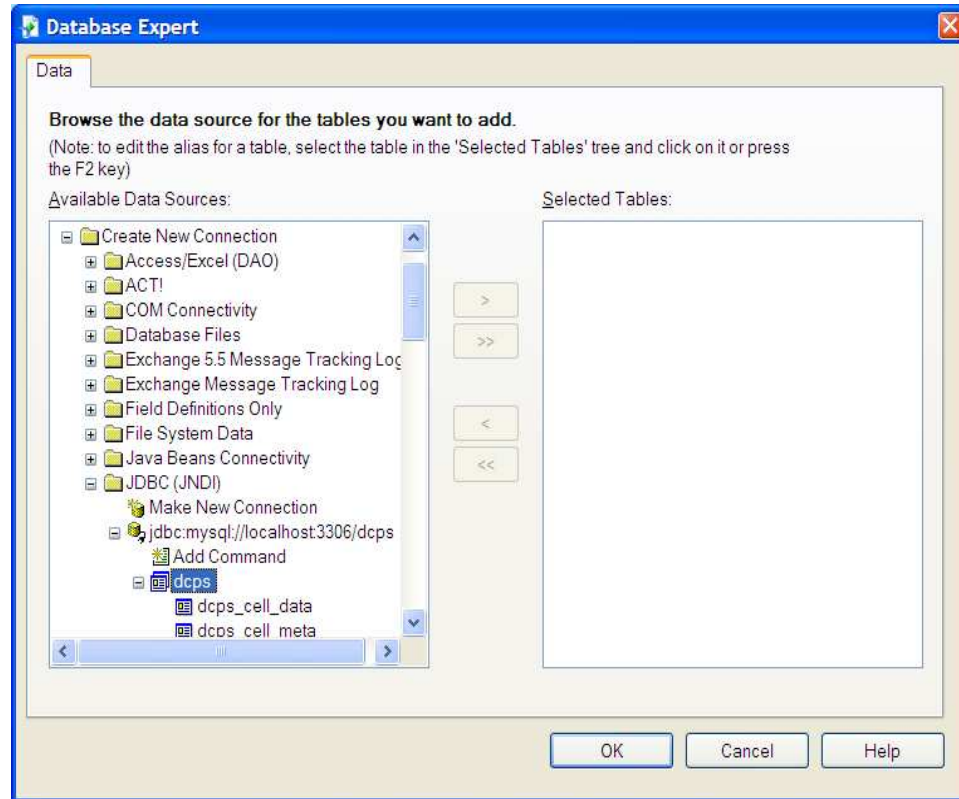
Database Expert

Data

Browse the data source for the tables you want to add.

(Note: to edit the alias for a table, select the table in the 'Selected Tables' tree and click on it or press the F2 key)

Available Data Sources:

Create New Connection
Access/Excel (DAO)
ACT!
COM Connectivity
Database Files
Exchange 5.5 Message Tracking Log
Exchange Message Tracking Log
Field Definitions Only
File System Data
Java Beans Connectivity
JDBC (JNDI)
Make New Connection
jdbc:mysql://localhost:3306/dcps
Add Command
dcps
dcps_cell_data
dcps_cell_meta

Selected Tables:

>
>>
<
<<

OK
Cancel
Help